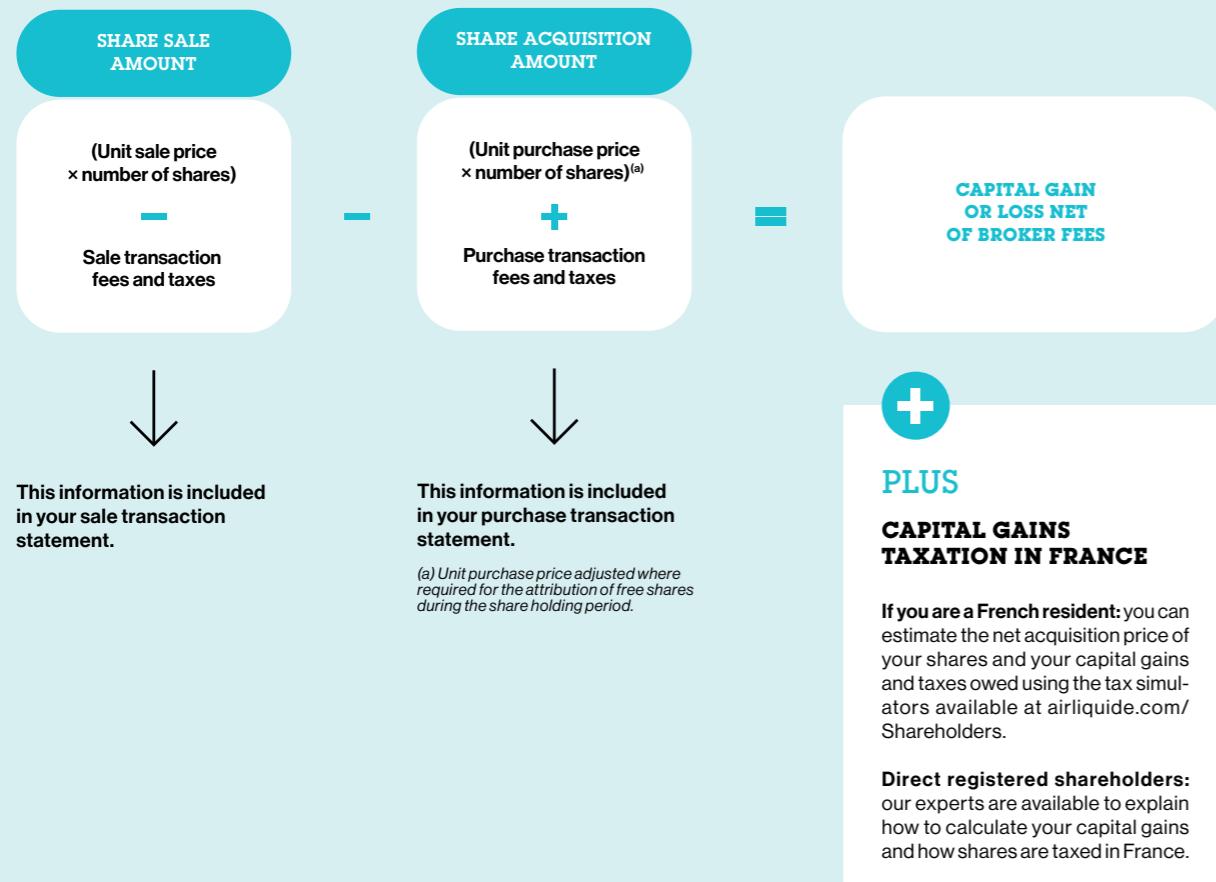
SHARE SALE AMOUNT

(Unit sale price × number of shares)

−

Sale transaction fees and taxes

−

SHARE ACQUISITION AMOUNT

(Unit purchase price × number of shares)$^{(a)}$

+

Purchase transaction fees and taxes

=

CAPITAL GAIN OR LOSS NET OF BROKER FEES

This information is included in your sale transaction statement.

This information is included in your purchase transaction statement.

(a) Unit purchase price adjusted where required for the attribution of free shares during the share holding period.

PLUS

CAPITAL GAINS TAXATION IN FRANCE

If you are a French resident: you can estimate the net acquisition price of your shares and your capital gains and taxes owed using the tax simulators available at airliquide.com/ Shareholders.

Direct registered shareholders: our experts are available to explain how to calculate your capital gains and how shares are taxed in France.